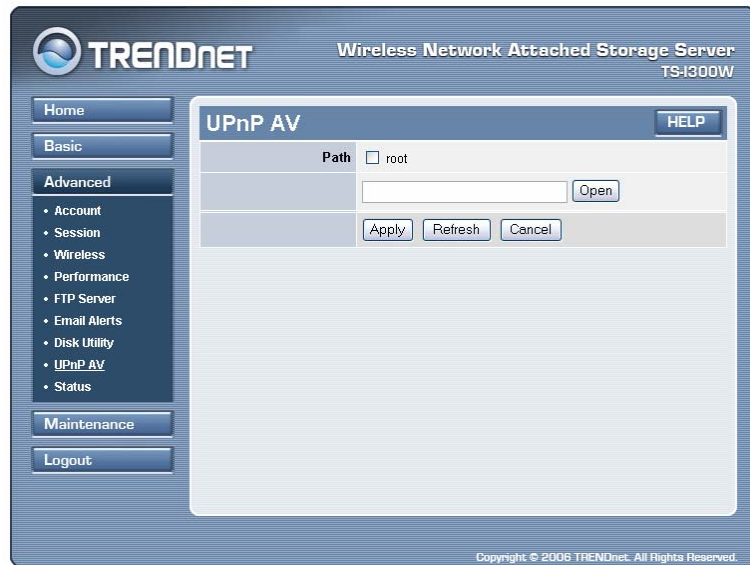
TRENDNET

Wireless Network Attached Storage Server
TS-I300W

Home
Basic
Advanced
• Account
• Session
• Wireless
• Performance
• FTP Server
• Email Alerts
• Disk Utility
• UPnP AV
• Status
Maintenance
Logout

UPnP AV
HELP

| Path | ☐ root |
|---|---|
| | Open |
| | Apply Refresh Cancel |

Copyright © 2006 TRENDnet. All Rights Reserved.